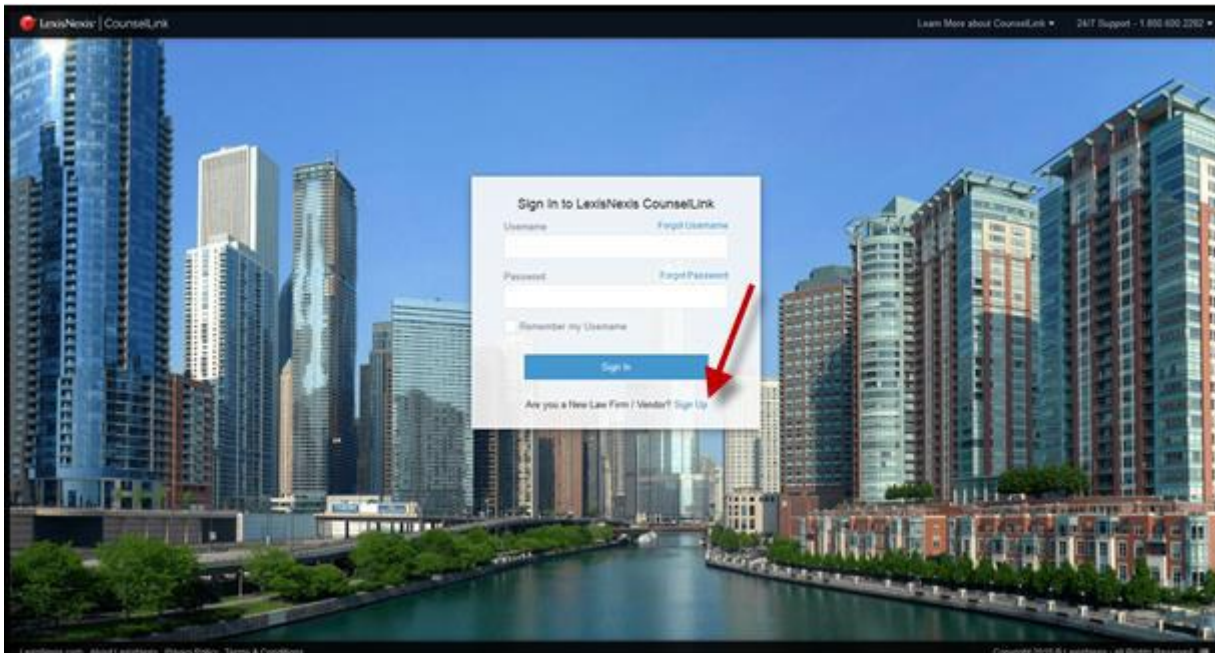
LexisNexis | CounselLink

Learn More about CounselLink ▾ 24/7 Support - 1.800.600.2292 ▾

Sign In to LexisNexis CounselLink

Username Forgot Username

Password Forgot Password

Remember my Username

Sign In

Are you a New Law Firm / Vendor? Sign Up

LexisNexis.com About LexisNexis Privacy Policy Terms & Conditions

Copyright 2015 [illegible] LexisNexis. All Rights Reserved.